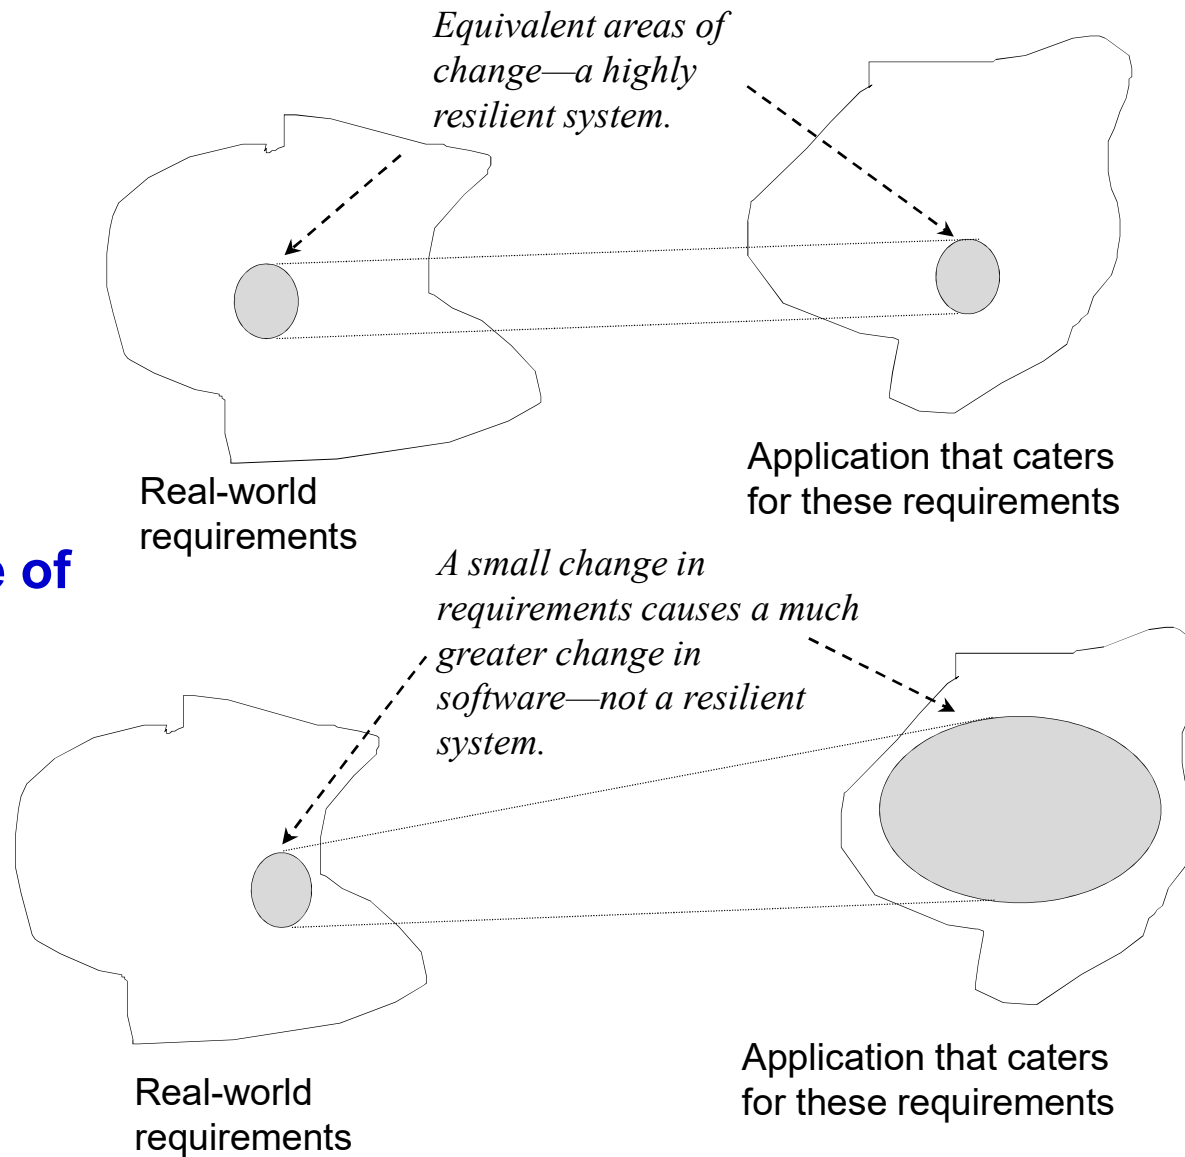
Equivalent areas of change—a highly resilient system.

Real-world requirements

Application that caters for these requirements

e of

A small change in requirements causes a much greater change in software—not a resilient system.

Real-world requirements

Application that caters for these requirements